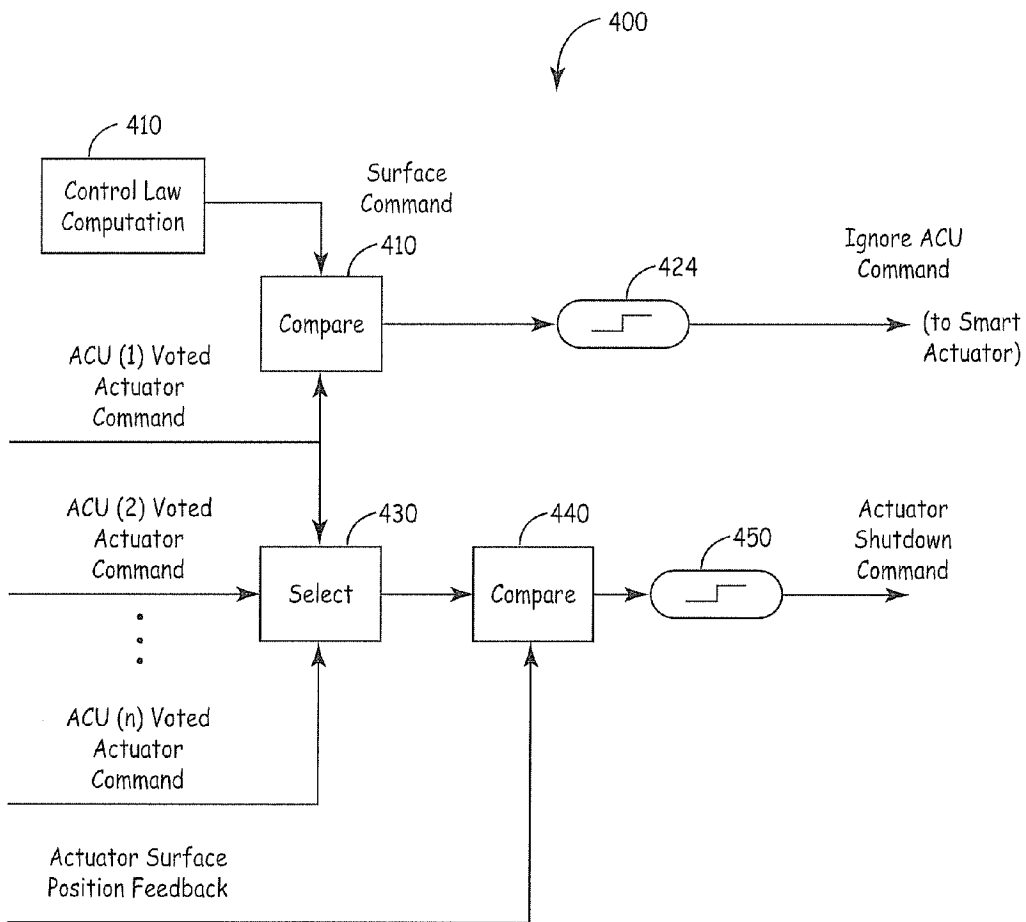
400

410

Control Law Computation

Surface Command

410

Compare

424

Ignore ACU Command

(to Smart Actuator)

ACU (1) Voted Actuator Command

ACU (2) Voted Actuator Command

430

Select

440

Compare

450

Actuator Shutdown Command

ACU (n) Voted Actuator Command

Actuator Surface Position Feedback